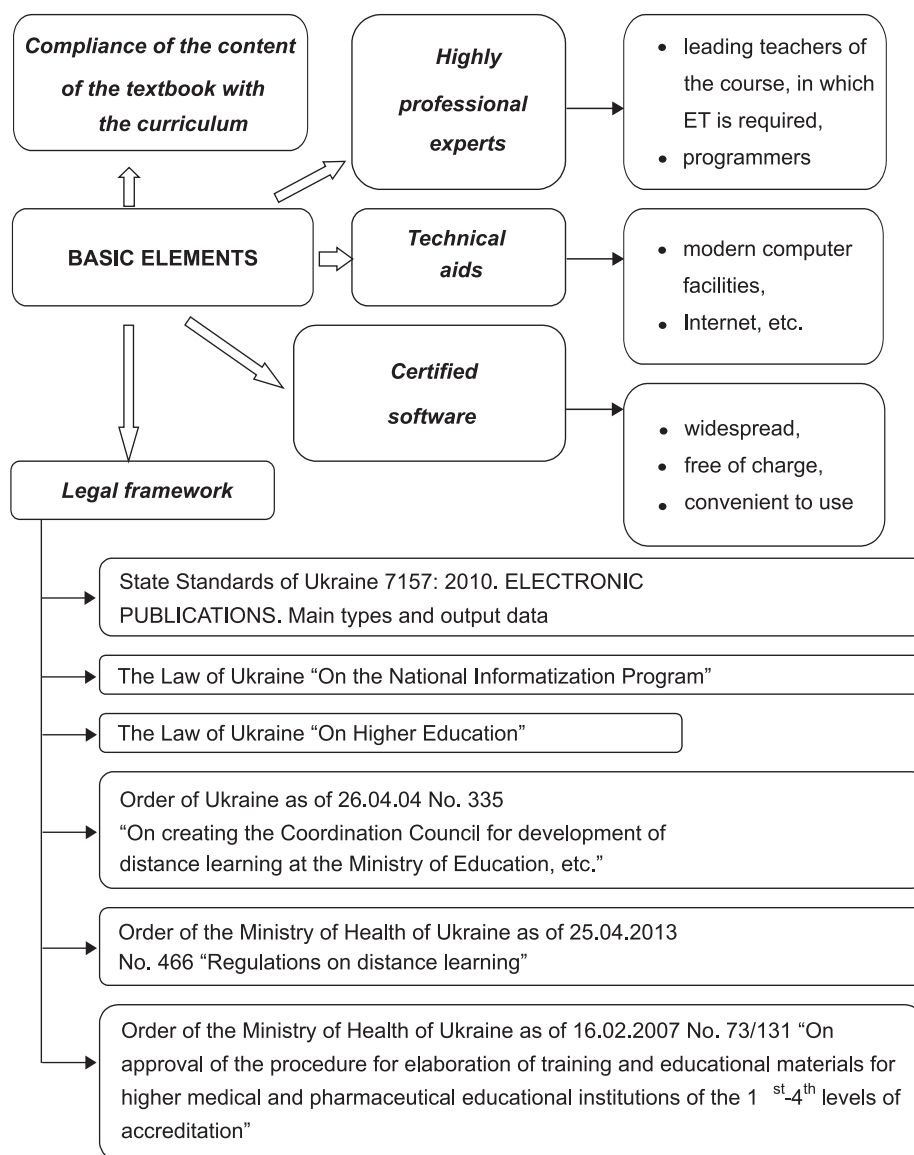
Compliance of the content of the textbook with the curriculum

Highly professional experts

• leading teachers of the course, in which ET is required,
• programmers

BASIC ELEMENTS

Technical aids

• modern computer facilities,
• Internet, etc.

Certified software

• widespread,
• free of charge,
• convenient to use

Legal framework

State Standards of Ukraine 7157: 2010. ELECTRONIC PUBLICATIONS. Main types and output data

The Law of Ukraine "On the National Informatization Program"

The Law of Ukraine "On Higher Education"

Order of Ukraine as of 26.04.04 No. 335 "On creating the Coordination Council for development of distance learning at the Ministry of Education, etc."

Order of the Ministry of Health of Ukraine as of 25.04.2013 No. 466 "Regulations on distance learning"

Order of the Ministry of Health of Ukraine as of 16.02.2007 No. 73/131 "On approval of the procedure for elaboration of training and educational materials for higher medical and pharmaceutical educational institutions of the $1^{st}$-$4^{th}$ levels of accreditation"